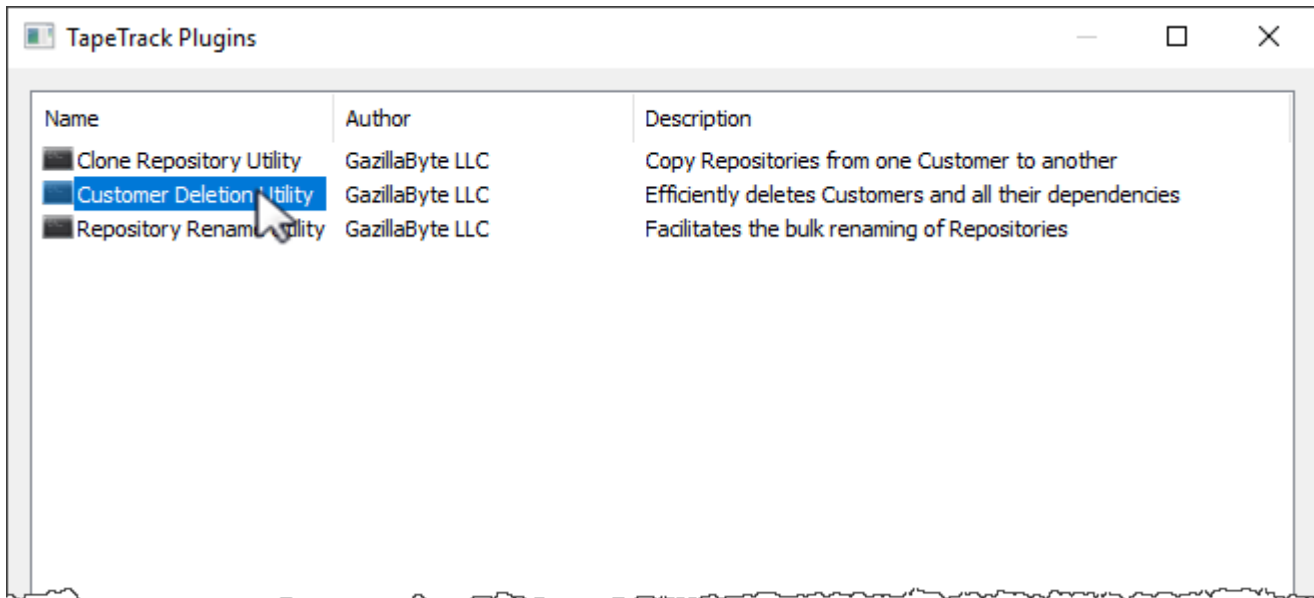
TapeTrack Plugins

| Name | Author | Description |
|---|---|---|
| Clone Repository Utility | GazillaByte LLC | Copy Repositories from one Customer to another |
| Customer Deletion Utility | GazillaByte LLC | Efficiently deletes Customers and all their dependencies |
| Repository Renam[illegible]tility | GazillaByte LLC | Facilitates the bulk renaming of Repositories |